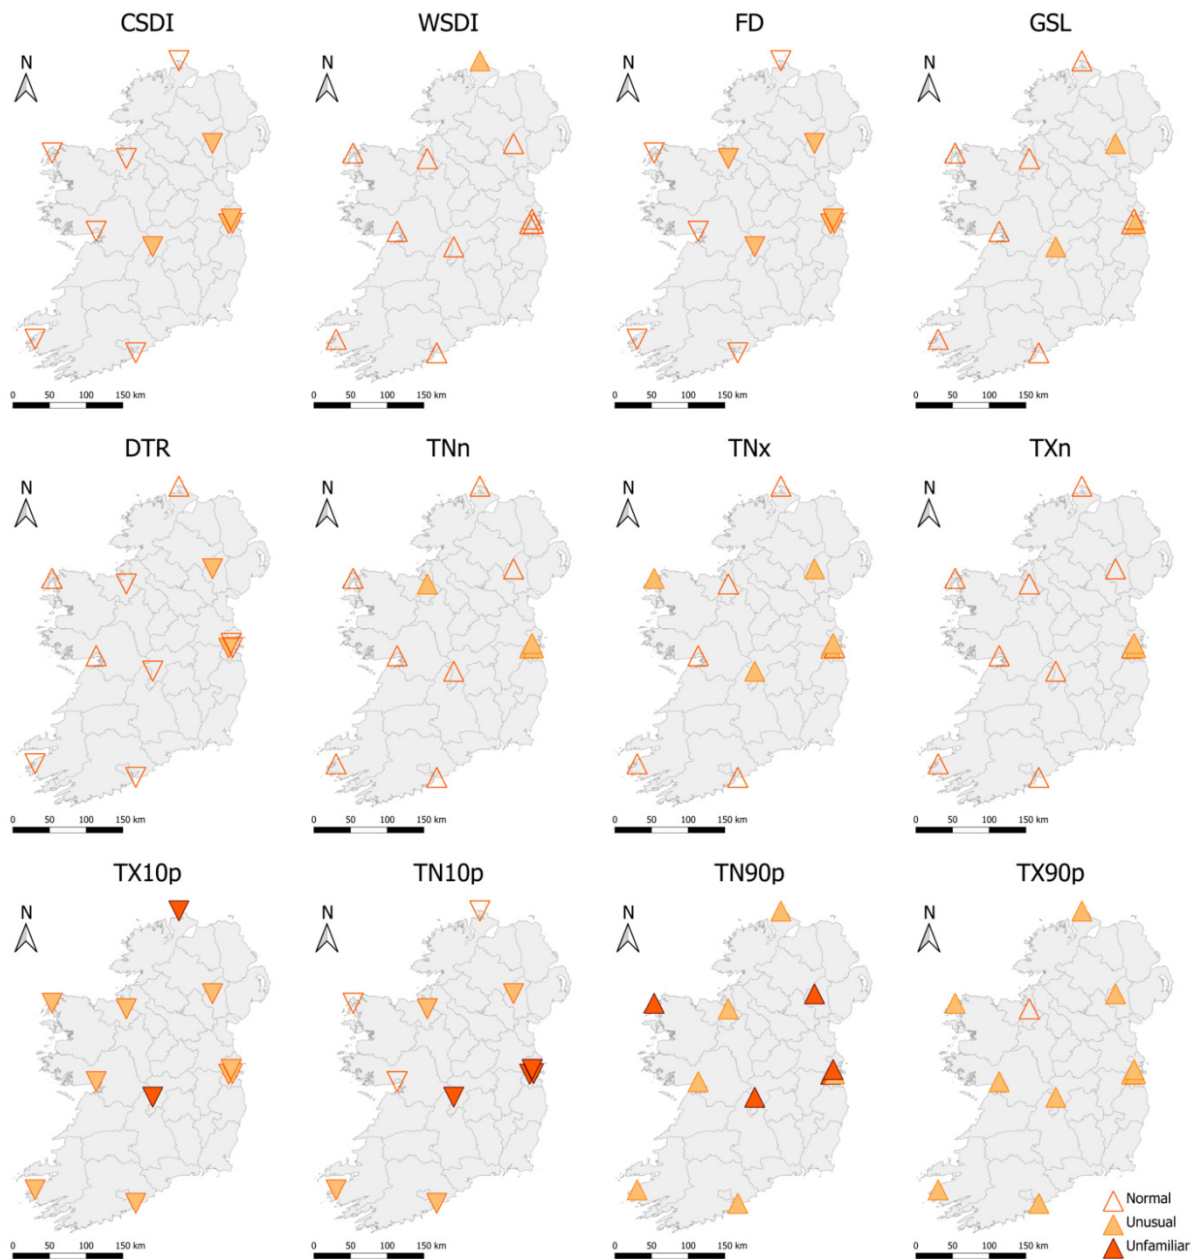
CSDI

N

0 50 100 150 km

WSDI

N

0 50 100 150 km

FD

N

0 50 100 150 km

GSL

N

0 50 100 150 km

DTR

N

0 50 100 150 km

TNn

N

0 50 100 150 km

TNx

N

0 50 100 150 km

TXn

N

0 50 100 150 km

TX10p

N

0 50 100 150 km

TN10p

N

0 50 100 150 km

TN90p

N

0 50 100 150 km

TX90p

N

0 50 100 150 km

Normal
Unusual
Unfamiliar